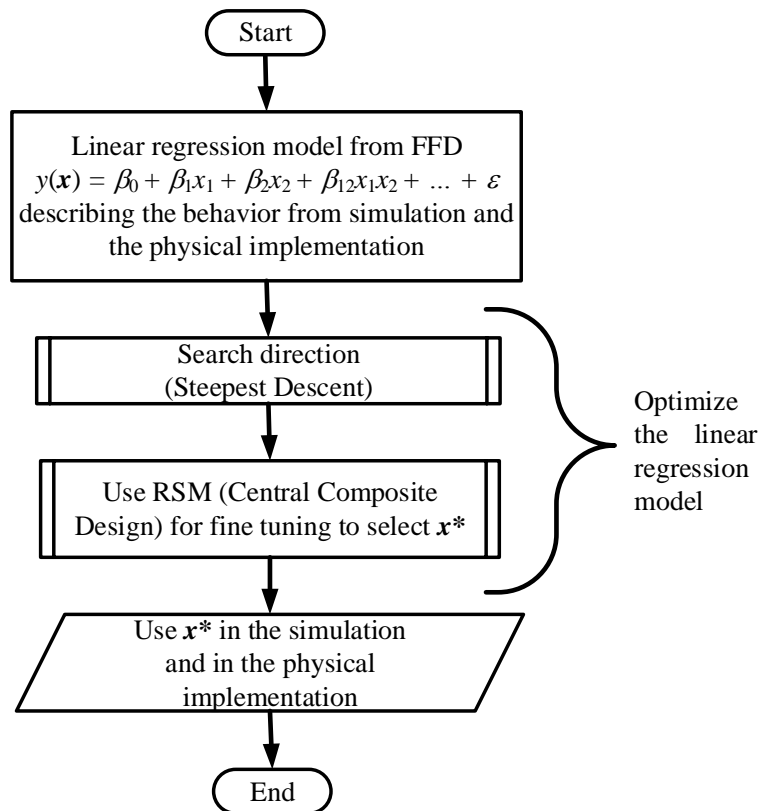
Start

Linear regression model from FFD $y(\boldsymbol{x}) = \beta_0 + \beta_1x_1 + \beta_2x_2 + \beta_{12}x_1x_2 + \ldots + \varepsilon$ describing the behavior from simulation and the physical implementation

Search direction (Steepest Descent)

Use RSM (Central Composite Design) for fine tuning to select $\boldsymbol{x^*}$

Optimize the linear regression model

Use $\boldsymbol{x^*}$ in the simulation and in the physical implementation

End